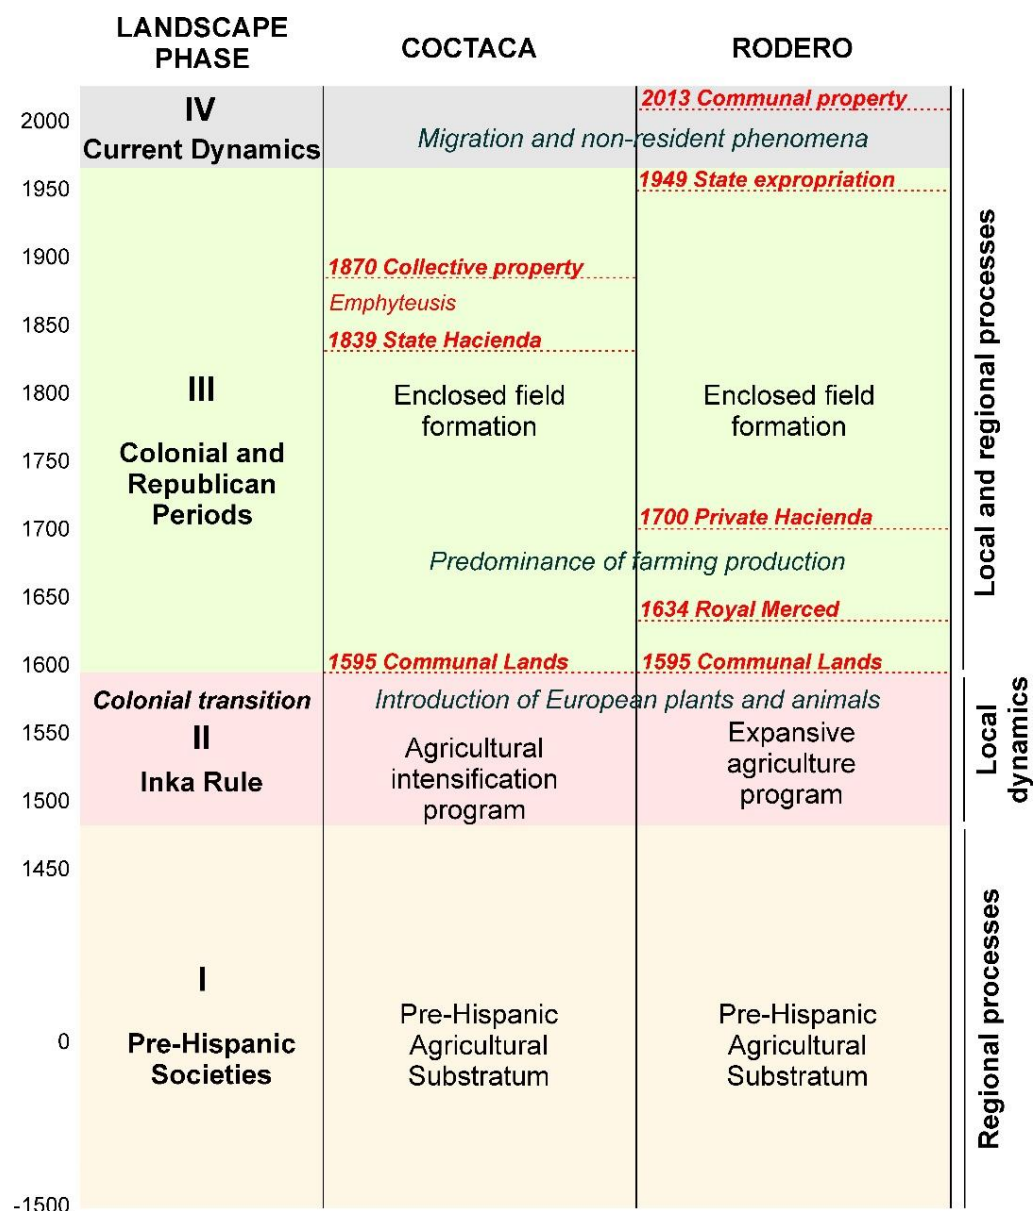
| | LANDSCAPE PHASE | COCTACA | RODERO | |
|---|---|---|---|---|
| 2000 | IV Current Dynamics | Migration and non-resident phenomena | 2013 Communal property | |
| 1950 | | | 1949 State expropriation | Local and regional processes |
| 1900 | | 1870 Collective property | | |
| 1850 | | Emphyteusis | | |
| | | 1839 State Hacienda | | |
| 1800 | III | Enclosed field formation | Enclosed field formation | |
| 1750 | Colonial and Republican Periods | | | |
| 1700 | | | 1700 Private Hacienda | |
| | | Predominance of farming production | | |
| 1650 | | | 1634 Royal Merced | |
| 1600 | | 1595 Communal Lands | 1595 Communal Lands | |
| | Colonial transition | Introduction of European plants and animals | | Local dynamics |
| 1550 | II | Agricultural intensification program | Expansive agriculture program | |
| 1500 | Inka Rule | | | |
| 1450 | | | | Regional processes |
| 0 | I Pre-Hispanic Societies | Pre-Hispanic Agricultural Substratum | Pre-Hispanic Agricultural Substratum | |
| -1500 | | | | |